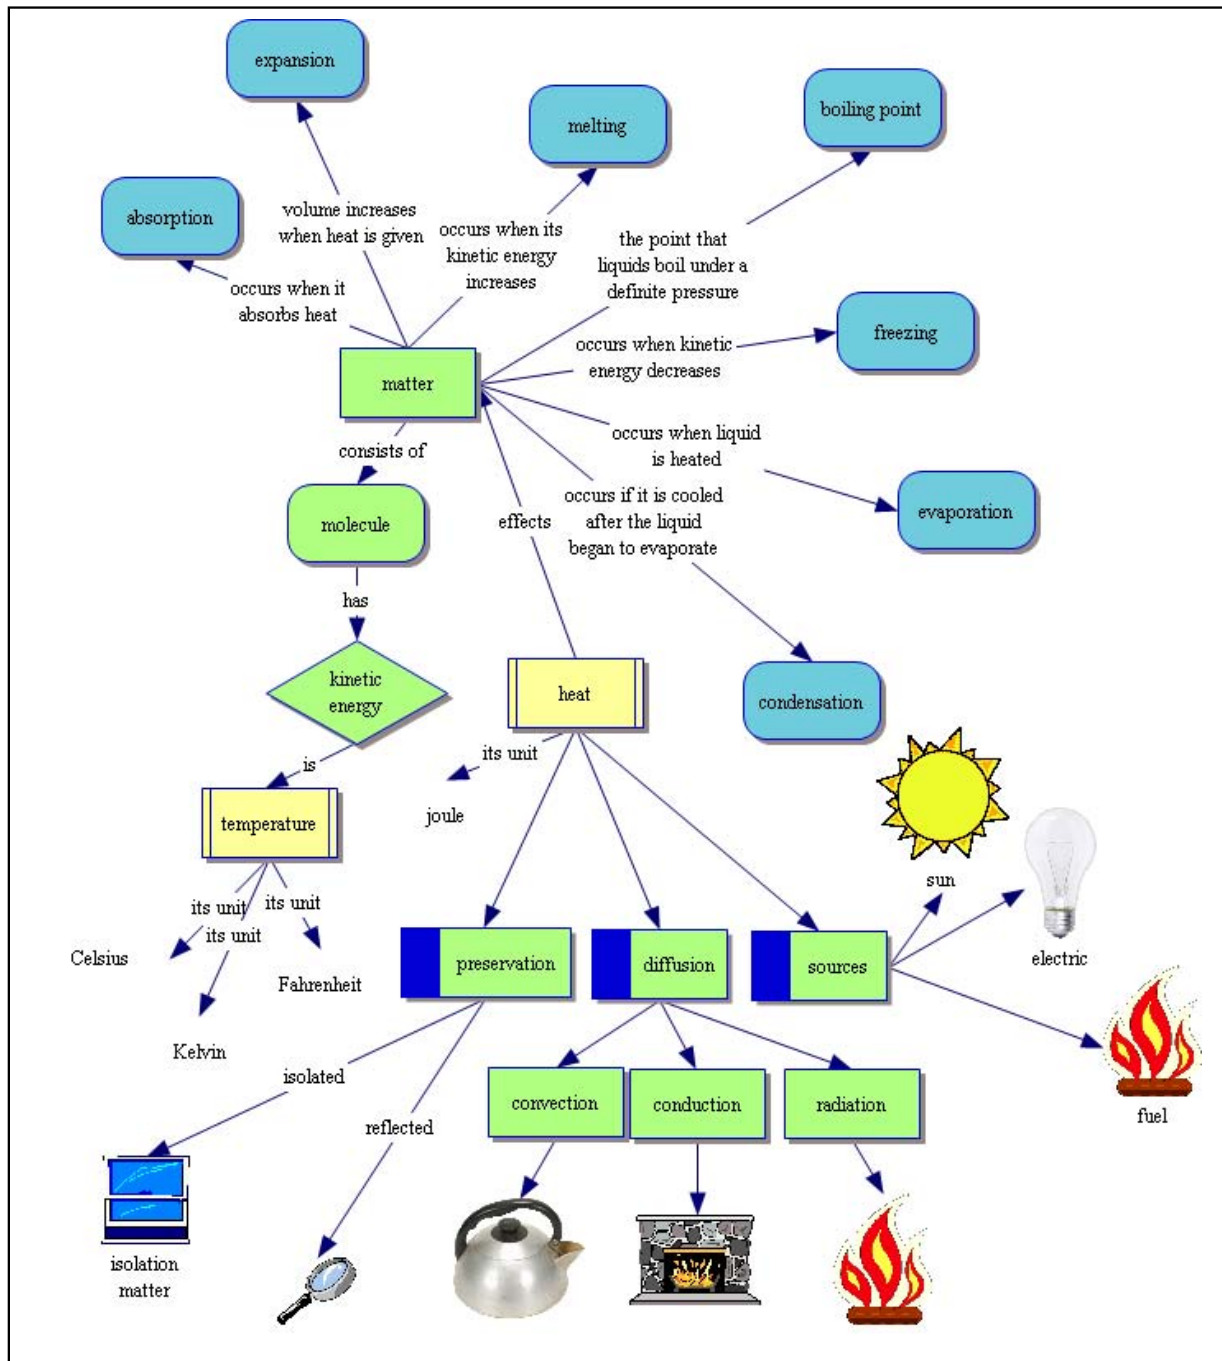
expansion

melting

boiling point

absorption

volume increases when heat is given

occurs when its kinetic energy increases

the point that liquids boil under a definite pressure

occurs when it absorbs heat

freezing

occurs when kinetic energy decreases

matter

consists of

occurs when liquid is heated

molecule

effects

occurs if it is cooled after the liquid began to evaporate

evaporation

has

kinetic energy

heat

condensation

is

its unit

joule

temperature

sun

electric

its unit

its unit

its unit

Celsius

Fahrenheit

preservation

diffusion

sources

Kelvin

isolated

fuel

convection

conduction

radiation

reflected

isolation matter